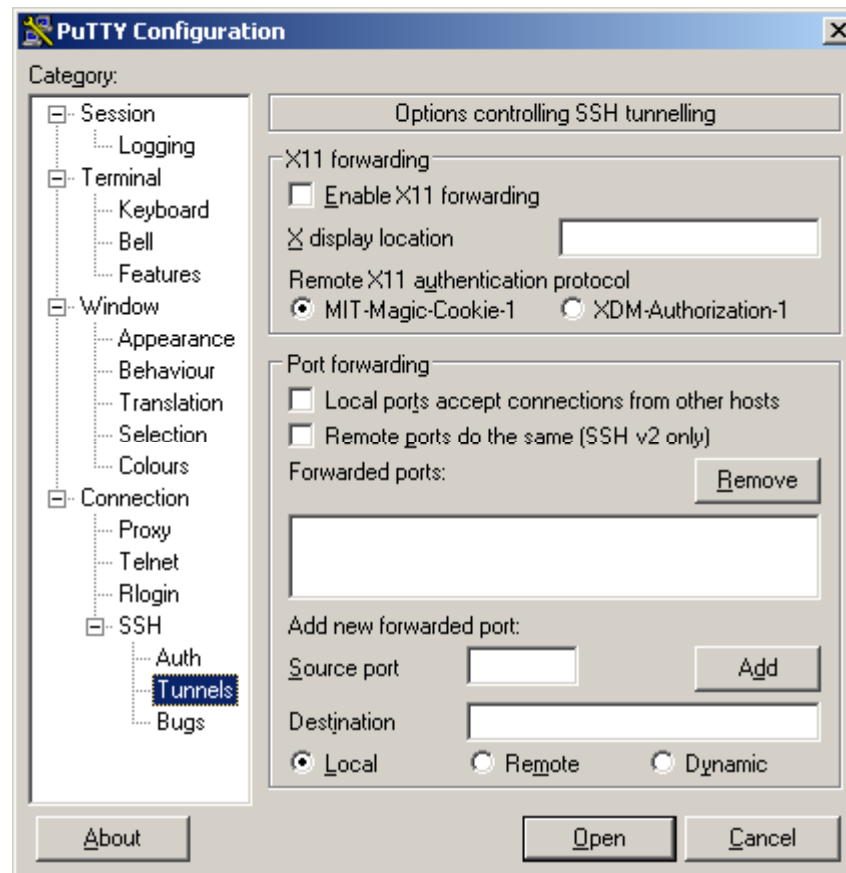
PuTTY Configuration

Category:

Session
Logging
Terminal
Keyboard
Bell
Features
Window
Appearance
Behaviour
Translation
Selection
Colours
Connection
Proxy
Telnet
Rlogin
SSH
Auth
Tunnels
Bugs

Options controlling SSH tunnelling

X11 forwarding
Enable X11 forwarding
X display location
Remote X11 authentication protocol
MIT-Magic-Cookie-1
XDM-Authorization-1

Port forwarding
Local ports accept connections from other hosts
Remote ports do the same (SSH v2 only)
Forwarded ports:
Remove

Add new forwarded port:
Source port
Add
Destination
Local
Remote
Dynamic

About
Open
Cancel